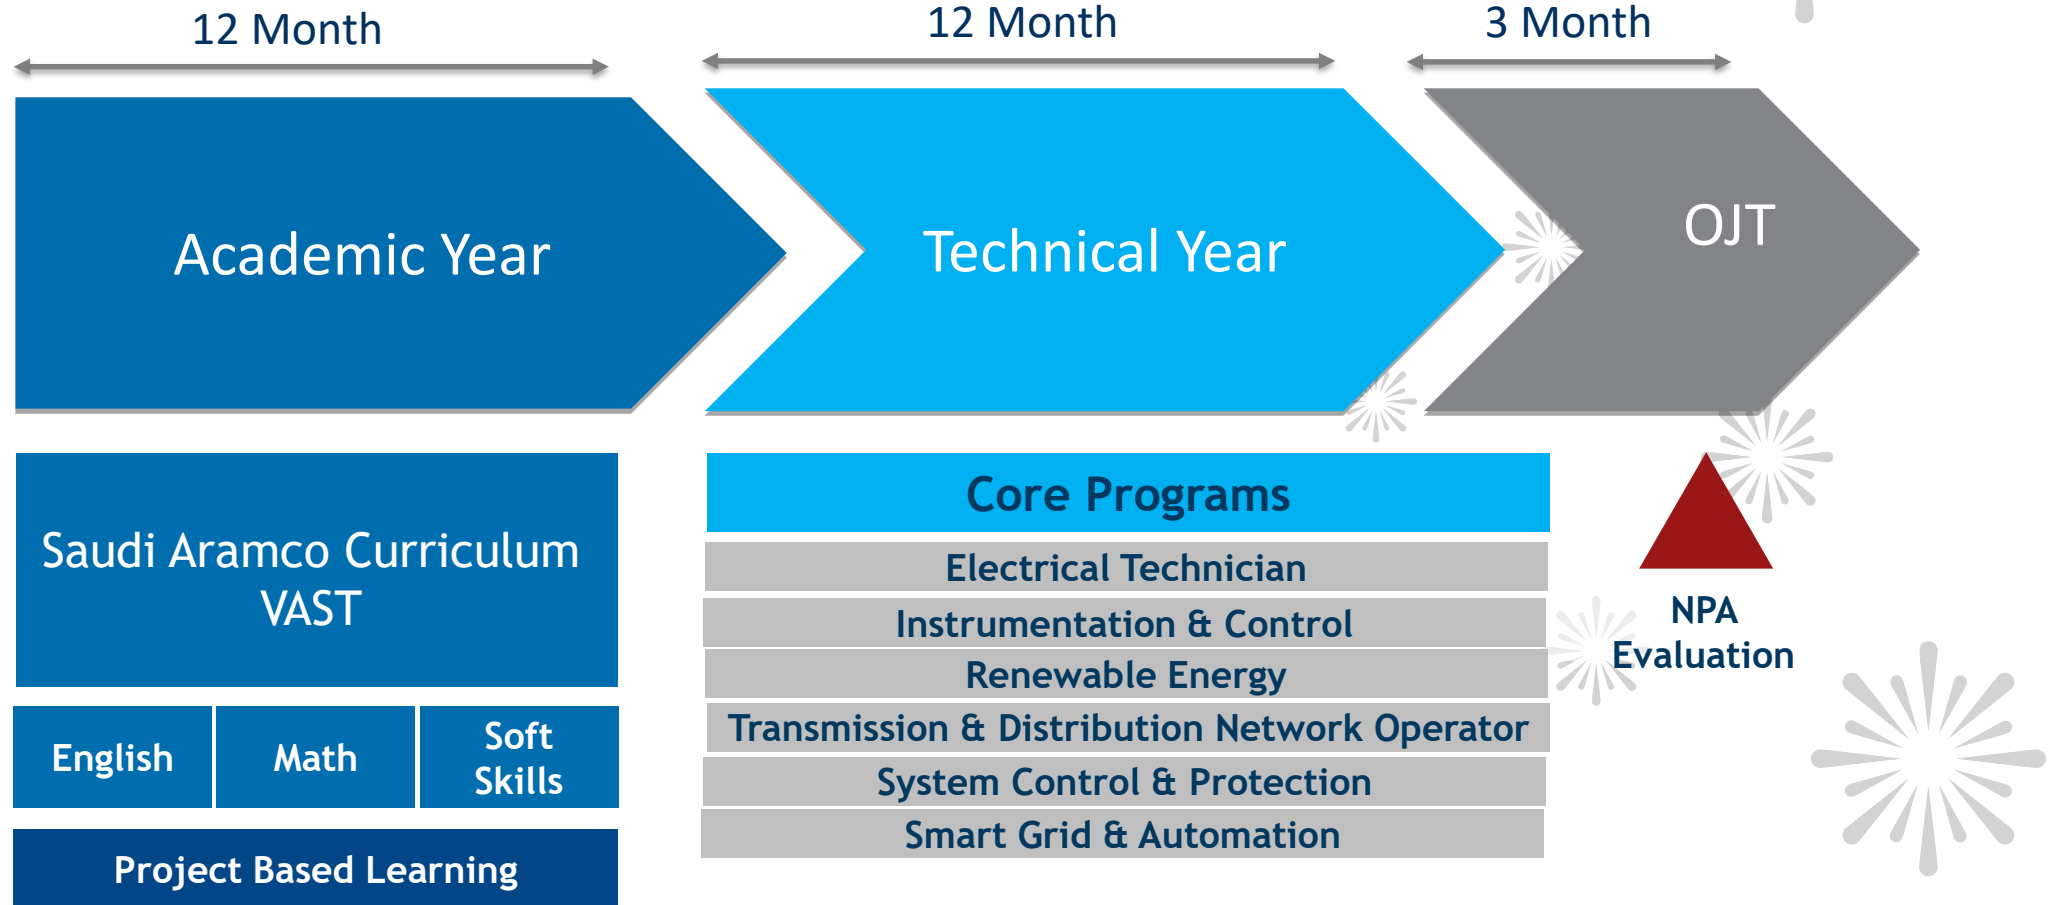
12 Month

12 Month

3 Month

Academic Year

Technical Year

OJT

Saudi Aramco Curriculum
VAST

English

Math

Soft Skills

Project Based Learning

Core Programs

Electrical Technician

Instrumentation & Control

Renewable Energy

Transmission & Distribution Network Operator

System Control & Protection

Smart Grid & Automation

NPA Evaluation